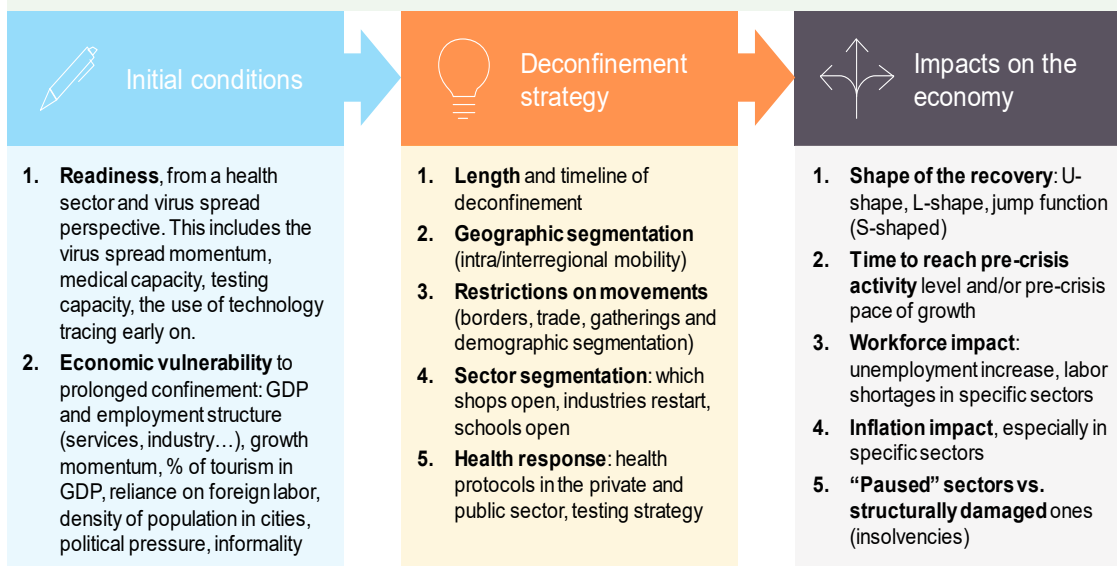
Initial conditions

1. **Readiness**, from a health sector and virus spread perspective. This includes the virus spread momentum, medical capacity, testing capacity, the use of technology tracing early on.
2. **Economic vulnerability** to prolonged confinement: GDP and employment structure (services, industry…), growth momentum, % of tourism in GDP, reliance on foreign labor, density of population in cities, political pressure, informality

Deconfinement strategy

1. **Length** and timeline of deconfinement
2. **Geographic segmentation** (intra/interregional mobility)
3. **Restrictions on movements** (borders, trade, gatherings and demographic segmentation)
4. **Sector segmentation**: which shops open, industries restart, schools open
5. **Health response**: health protocols in the private and public sector, testing strategy

Impacts on the economy

1. **Shape of the recovery**: U-shape, L-shape, jump function (S-shaped)
2. **Time to reach pre-crisis activity** level and/or pre-crisis pace of growth
3. **Workforce impact**: unemployment increase, labor shortages in specific sectors
4. **Inflation impact**, especially in specific sectors
5. **"Paused" sectors vs. structurally damaged** ones (insolvencies)